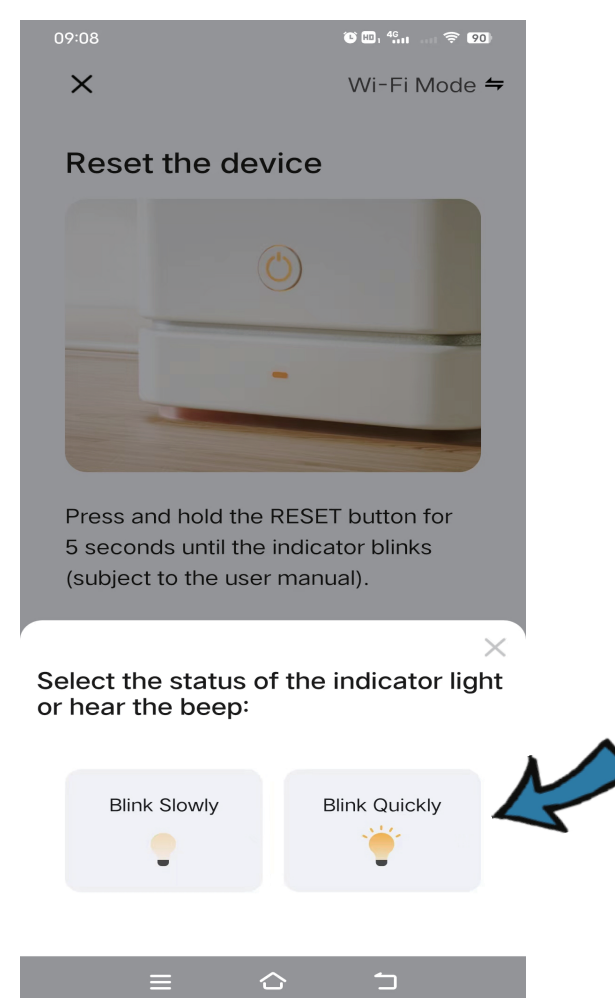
09:08

4G 90

×

Wi-Fi Mode ⇋

Reset the device

Press and hold the RESET button for 5 seconds until the indicator blinks (subject to the user manual).

×

Select the status of the indicator light or hear the beep:

Blink Slowly

Blink Quickly